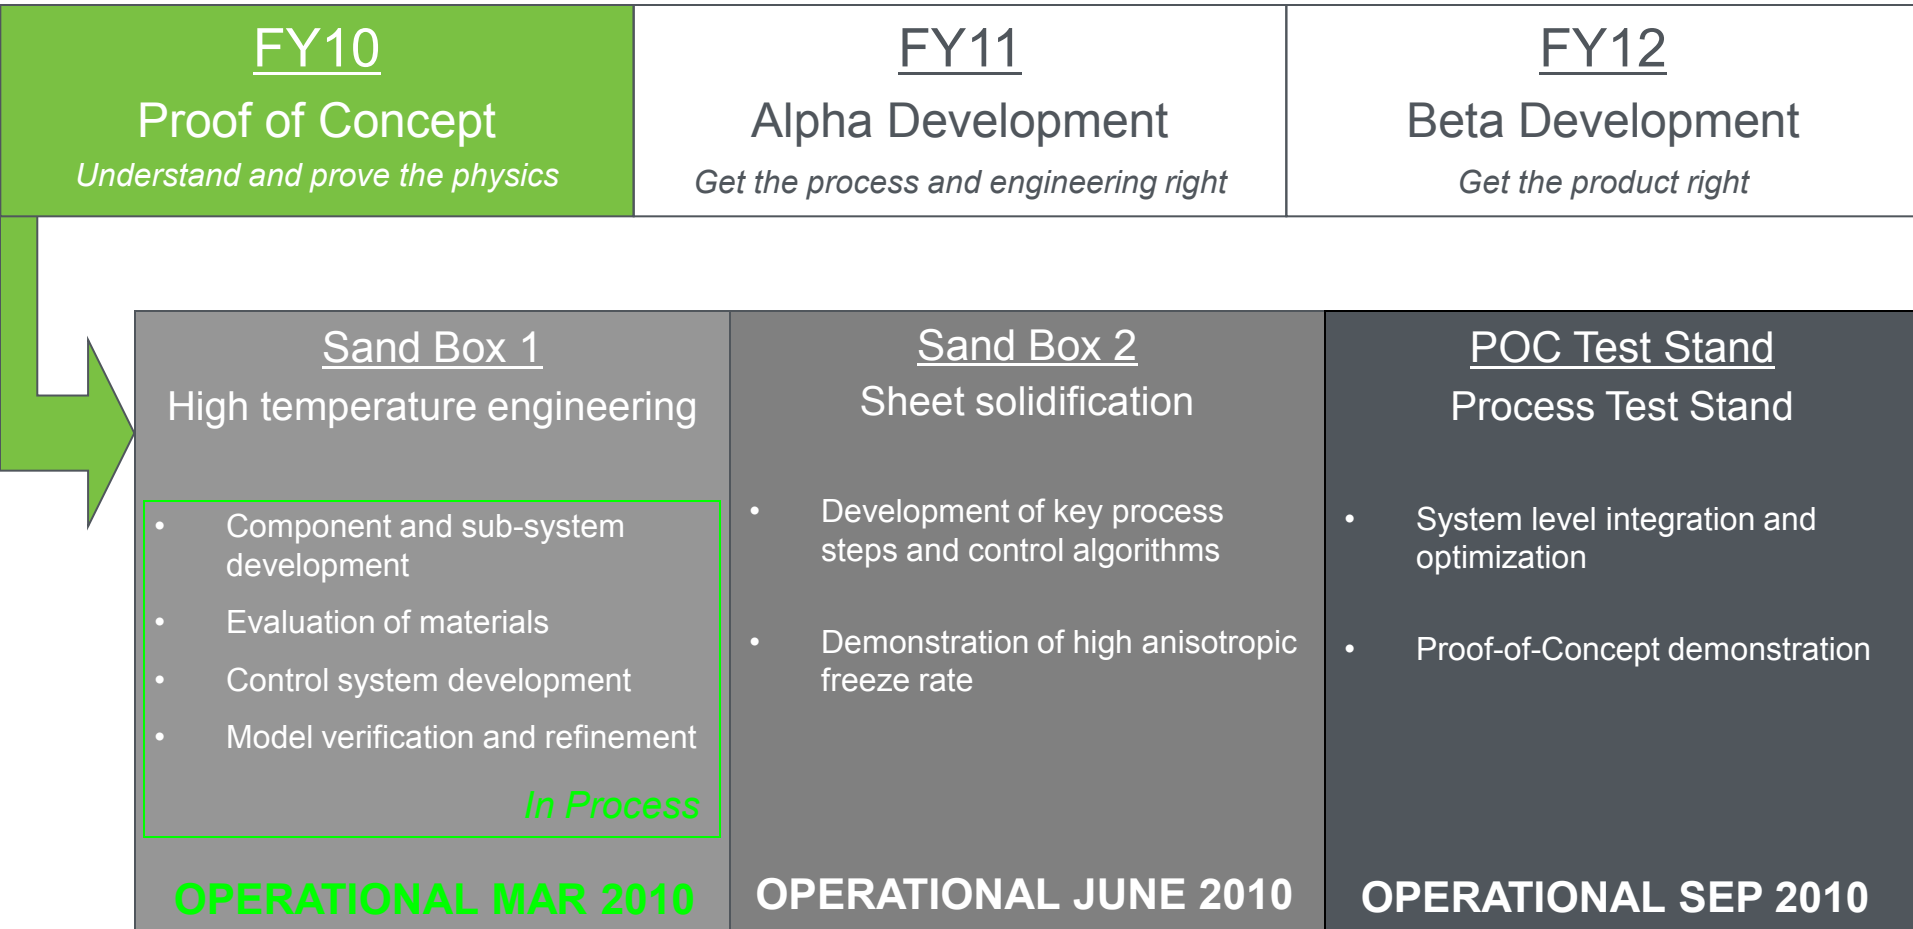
FY10
Proof of Concept
Understand and prove the physics

FY11
Alpha Development
Get the process and engineering right

FY12
Beta Development
Get the product right

Sand Box 1
High temperature engineering

• Component and sub-system development
• Evaluation of materials
• Control system development
• Model verification and refinement

In Process

OPERATIONAL MAR 2010

Sand Box 2
Sheet solidification

• Development of key process steps and control algorithms
• Demonstration of high anisotropic freeze rate

OPERATIONAL JUNE 2010

POC Test Stand
Process Test Stand

• System level integration and optimization
• Proof-of-Concept demonstration

OPERATIONAL SEP 2010